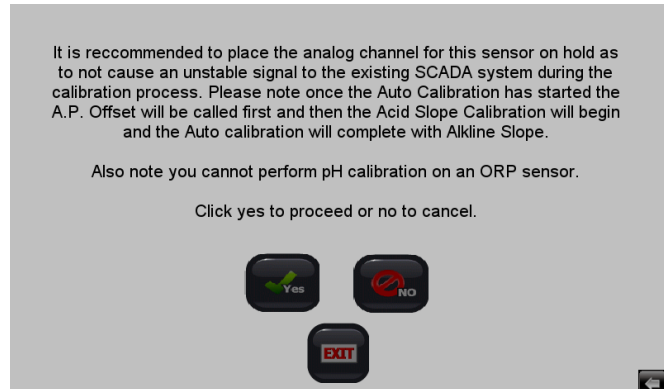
It is reccommended to place the analog channel for this sensor on hold as to not cause an unstable signal to the existing SCADA system during the calibration process. Please note once the Auto Calibration has started the A.P. Offset will be called first and then the Acid Slope Calibration will begin and the Auto calibration will complete with Alkline Slope.

Also note you cannot perform pH calibration on an ORP sensor.

Click yes to proceed or no to cancel.

Yes

NO

EXIT